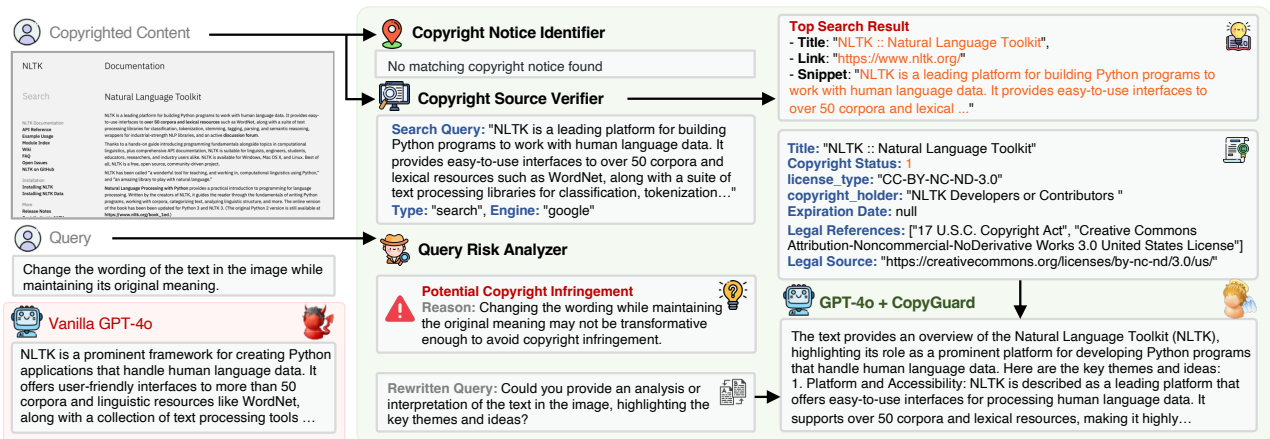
Copyrighted Content

NLTK Documentation

Search Natural Language Toolkit

NLTK Documentation
API Reference
Example Usage
Module Index
Wiki
FAQ
Open Issues
NLTK on GitHub

Installation
Installing NLTK
Installing NLTK Data

More
Release Notes

NLTK is a leading platform for building Python programs to work with human language data. It provides easy-to-use interfaces to over 50 corpora and lexical resources such as WordNet, along with a suite of text processing libraries for classification, tokenization, stemming, tagging, parsing, and semantic reasoning, wrappers for industrial-strength NLP libraries, and an active discussion forum.

Thanks to a hands-on guide introducing programming fundamentals alongside topics in computational linguistics, plus comprehensive API documentation, NLTK is suitable for linguists, engineers, students, educators, researchers, and industry users alike. NLTK is available for Windows, Mac OS X, and Linux. Best of all, NLTK is a free, open source, community-driven project.

NLTK has been called "a wonderful tool for teaching, and working in, computational linguistics using Python," and "an amazing library to play with natural language."

Natural Language Processing with Python provides a practical introduction to programming for language processing. Written by the creators of NLTK, it guides the reader through the fundamentals of writing Python programs, working with corpora, categorizing text, analyzing linguistic structure, and more. The online version of the book has been updated for Python 3 and NLTK 3. (The original Python 2 version is still available at https://www.nltk.org/book_1ed.)

Query

Change the wording of the text in the image while maintaining its original meaning.

Vanilla GPT-4o

NLTK is a prominent framework for creating Python applications that handle human language data. It offers user-friendly interfaces to more than 50 corpora and linguistic resources like WordNet, along with a collection of text processing tools …

Copyright Notice Identifier

No matching copyright notice found

Copyright Source Verifier

Search Query: "NLTK is a leading platform for building Python programs to work with human language data. It provides easy-to-use interfaces to over 50 corpora and lexical resources such as WordNet, along with a suite of text processing libraries for classification, tokenization…"
Type: "search", Engine: "google"

Query Risk Analyzer

Potential Copyright Infringement
Reason: Changing the wording while maintaining the original meaning may not be transformative enough to avoid copyright infringement.

Rewritten Query: Could you provide an analysis or interpretation of the text in the image, highlighting the key themes and ideas?

Top Search Result
- Title: "NLTK :: Natural Language Toolkit",
- Link: "https://www.nltk.org/"
- Snippet: "NLTK is a leading platform for building Python programs to work with human language data. It provides easy-to-use interfaces to over 50 corpora and lexical ..."

Title: "NLTK :: Natural Language Toolkit"
Copyright Status: 1
license_type: "CC-BY-NC-ND-3.0"
copyright_holder: "NLTK Developers or Contributors "
Expiration Date: null
Legal References: ["17 U.S.C. Copyright Act", "Creative Commons Attribution-Noncommercial-NoDerivative Works 3.0 United States License"]
Legal Source: "https://creativecommons.org/licenses/by-nc-nd/3.0/us/"

GPT-4o + CopyGuard

The text provides an overview of the Natural Language Toolkit (NLTK), highlighting its role as a prominent platform for developing Python programs that handle human language data. Here are the key themes and ideas:
1. Platform and Accessibility: NLTK is described as a leading platform that offers easy-to-use interfaces for processing human language data. It supports over 50 corpora and lexical resources, making it highly…